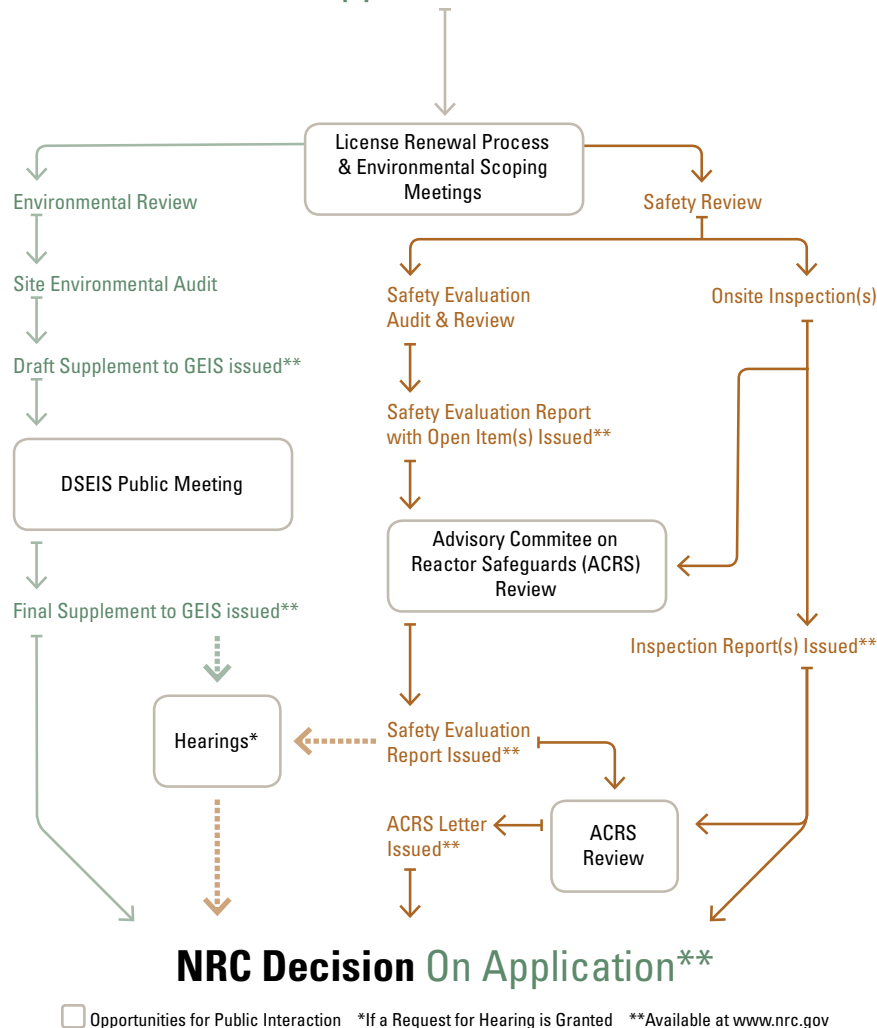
License Renewal Process & Environmental Scoping Meetings

Environmental Review

Site Environmental Audit

Draft Supplement to GEIS issued**

DSEIS Public Meeting

Final Supplement to GEIS issued**

Hearings*

Safety Review

Safety Evaluation Audit & Review

Onsite Inspection(s)

Safety Evaluation Report with Open Item(s) Issued**

Advisory Commitee on Reactor Safeguards (ACRS) Review

Inspection Report(s) Issued**

Safety Evaluation Report Issued**

ACRS Letter Issued**

ACRS Review

NRC Decision On Application**

Opportunities for Public Interaction *If a Request for Hearing is Granted **Available at www.nrc.gov